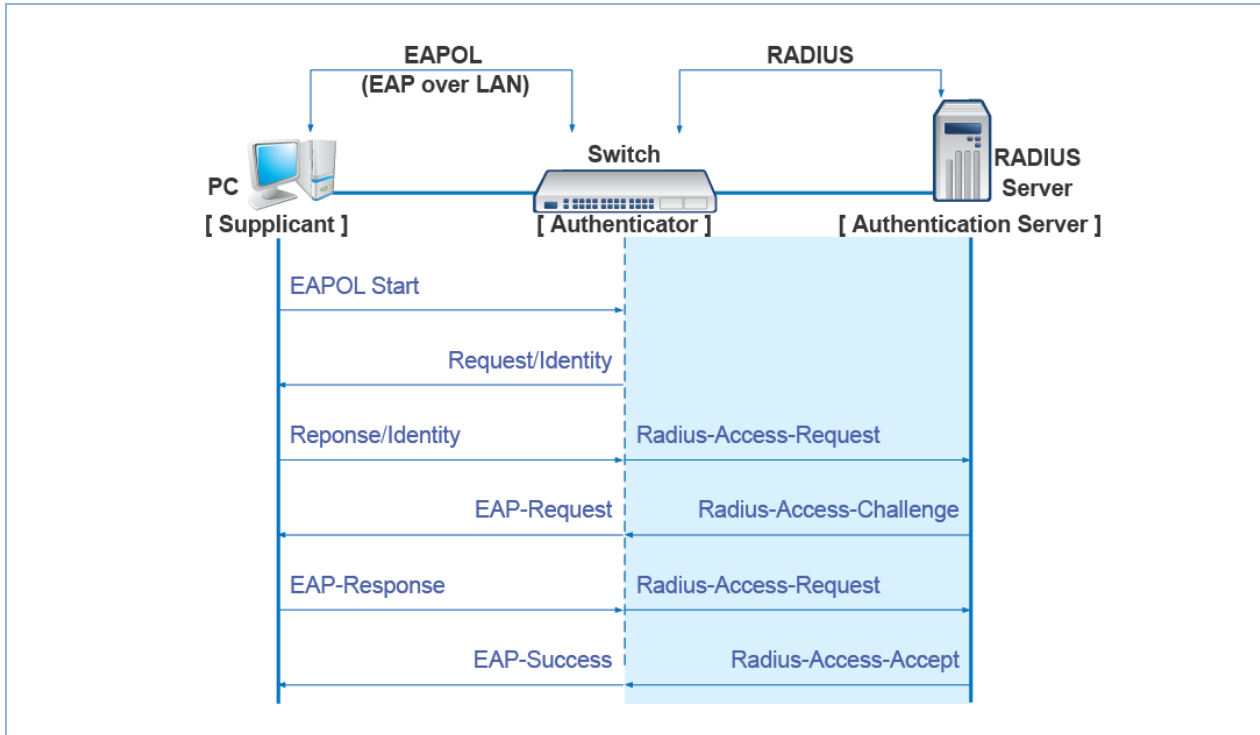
EAPOL
(EAP over LAN)

RADIUS

Switch

PC
[ Supplicant ]

[ Authenticator ]

RADIUS
Server
[ Authentication Server ]

EAPOL Start

Request/Identity

Reponse/Identity

Radius-Access-Request

EAP-Request

Radius-Access-Challenge

EAP-Response

Radius-Access-Request

EAP-Success

Radius-Access-Accept